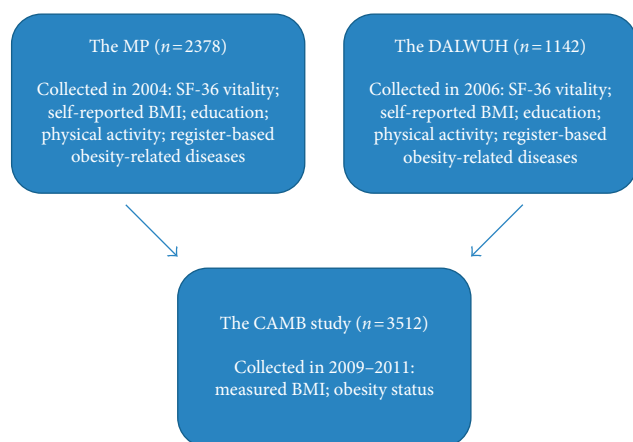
The MP ($n = 2378$)

Collected in 2004: SF-36 vitality; self-reported BMI; education; physical activity; register-based obesity-related diseases

The DALWUH ($n = 1142$)

Collected in 2006: SF-36 vitality; self-reported BMI; education; physical activity; register-based obesity-related diseases

The CAMB study ($n = 3512$)

Collected in 2009–2011: measured BMI; obesity status